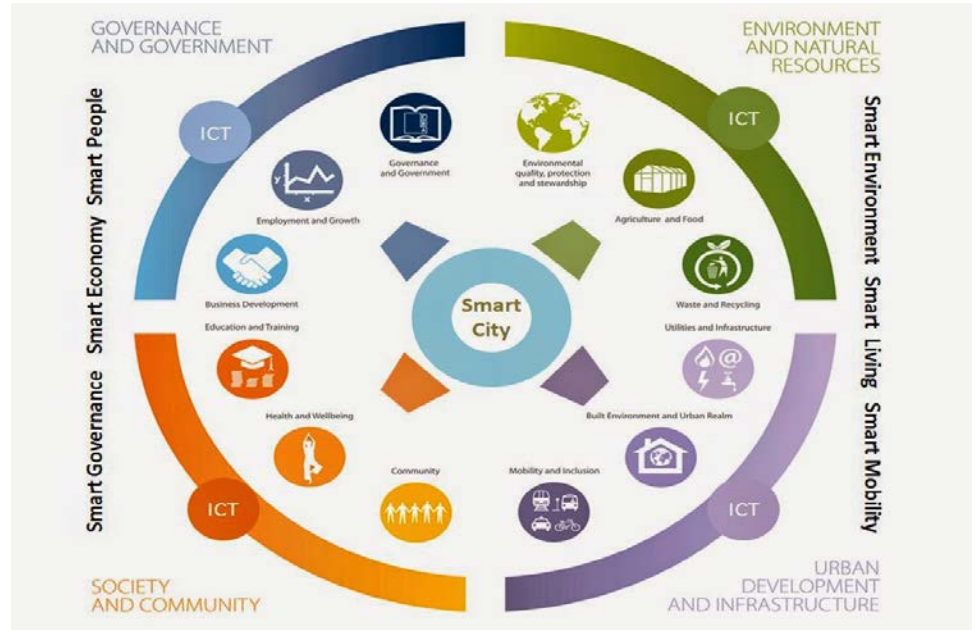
GOVERNANCE AND GOVERNMENT

ENVIRONMENT AND NATURAL RESOURCES

Smart People

Smart Economy

Smart Governance

Smart Environment

Smart Living

Smart Mobility

ICT

ICT

Governance and Government

Environmental quality, protection and stewardship

Employment and Growth

Agriculture and Food

Business Development

Smart City

Waste and Recycling

Education and Training

Utilities and Infrastructure

Health and Wellbeing

Built Environment and Urban Realm

Community

Mobility and Inclusion

ICT

ICT

SOCIETY AND COMMUNITY

URBAN DEVELOPMENT AND INFRASTRUCTURE